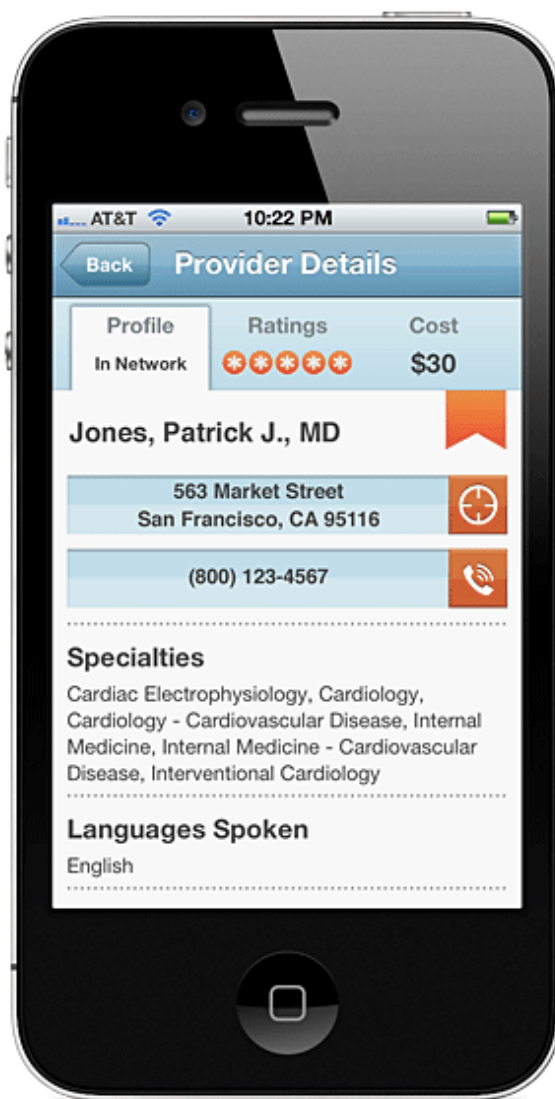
AT&T 10:22 PM

Back Provider Details

Profile
In Network

Ratings

Cost
$30

Jones, Patrick J., MD

563 Market Street
San Francisco, CA 95116

(800) 123-4567

Specialties
Cardiac Electrophysiology, Cardiology, Cardiology - Cardiovascular Disease, Internal Medicine, Internal Medicine - Cardiovascular Disease, Interventional Cardiology

Languages Spoken
English